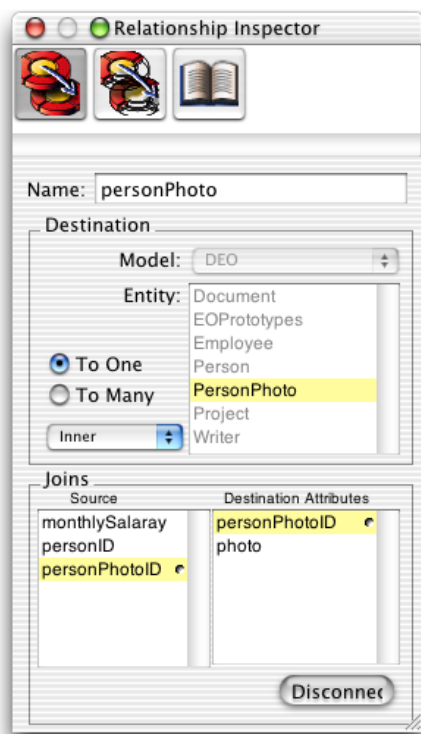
Relationship Inspector

Name: personPhoto

Destination

Model: DEO

Entity: Document
EOPrototypes
Employee
Person
PersonPhoto
Project
Writer

To One
To Many

Inner

Joins

| Source | Destination Attributes |
|---|---|
| monthlySalaray | personPhotoID |
| personID | photo |
| personPhotoID | |

Disconnec